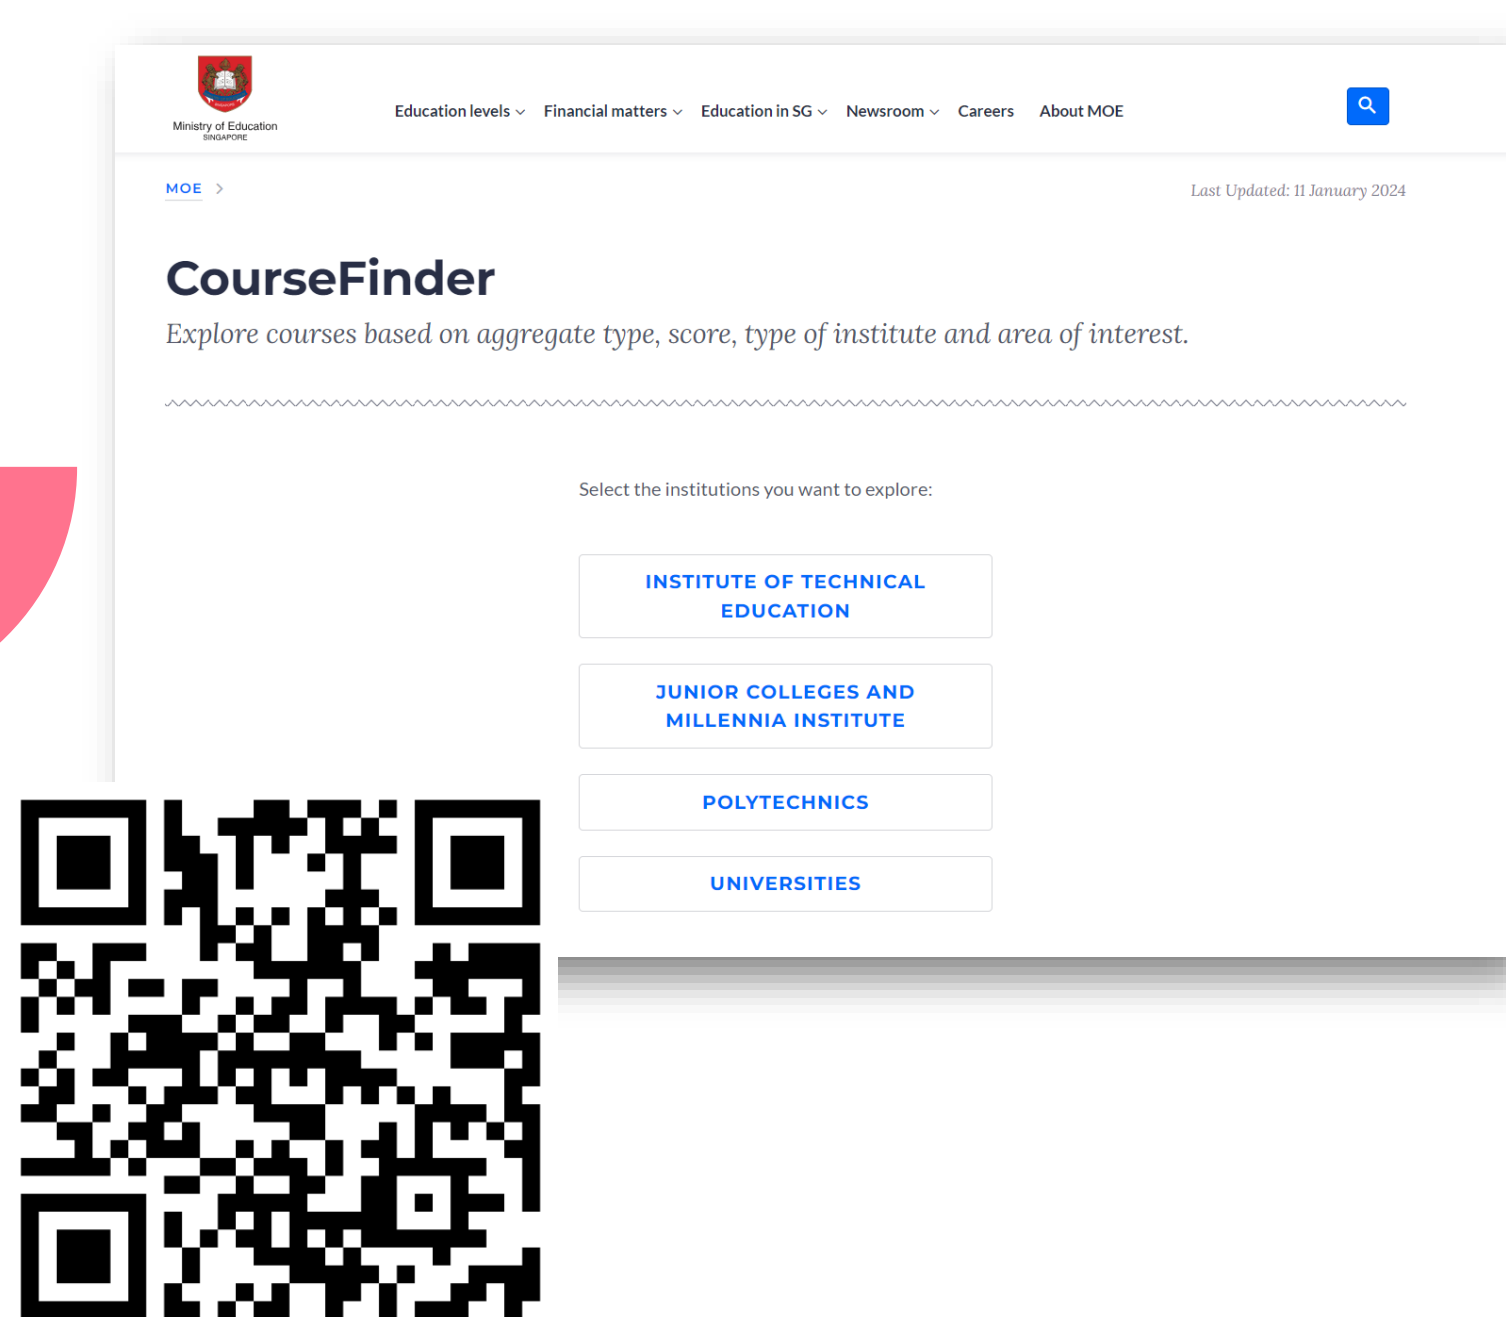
Ministry of Education
SINGAPORE

Education levels Financial matters Education in SG Newsroom Careers About MOE

MOE

Last Updated: 11 January 2024

CourseFinder

Explore courses based on aggregate type, score, type of institute and area of interest.

Select the institutions you want to explore:

INSTITUTE OF TECHNICAL EDUCATION

JUNIOR COLLEGES AND MILLENNIA INSTITUTE

POLYTECHNICS

UNIVERSITIES